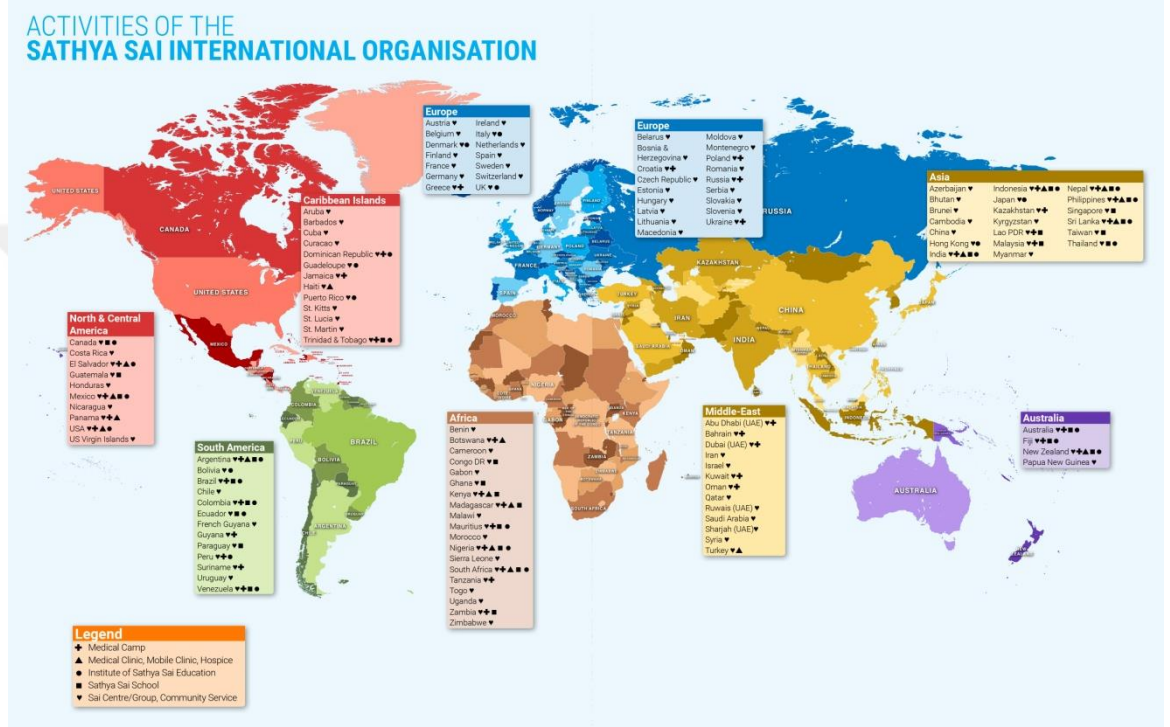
ACTIVITIES OF THE
SATHYA SAI INTERNATIONAL ORGANISATION

UNITED STATES
CANADA
UNITED STATES
MEXICO
COLOMBIA
PERU
BRAZIL
BOLIVIA
ARGENTINA
RUSSIA
KAZAKHSTAN
CHINA
IRAN
INDIA
AUSTRALIA
NIGERIA
ZAMBIA
SOUTH AFRICA

Europe
Austria ♥
Belgium ♥
Denmark ♥●
Finland ♥
France ♥
Germany ♥
Greece ♥✚
Ireland ♥
Italy ♥●
Netherlands ♥
Spain ♥
Sweden ♥
Switzerland ♥
UK ♥●

Europe
Belarus ♥
Bosnia & Herzegovina ♥
Croatia ♥✚
Czech Republic ♥
Estonia ♥
Hungary ♥
Latvia ♥
Lithuania ♥
Macedonia ♥
Moldova ♥
Montenegro ♥
Poland ♥✚
Romania ♥
Russia ♥✚
Serbia ♥
Slovakia ♥
Slovenia ♥
Ukraine ♥✚

Caribbean Islands
Aruba ♥
Barbados ♥
Cuba ♥
Curacao ♥
Dominican Republic ♥✚●
Guadeloupe ♥●
Jamaica ♥✚
Haiti ♥▲
Puerto Rico ♥●
St. Kitts ♥
St. Lucia ♥
St. Martin ♥
Trinidad & Tobago ♥✚■●

Asia
Azerbaijan ♥
Bhutan ♥
Brunei ♥
Cambodia ♥
China ♥
Hong Kong ♥●
India ♥✚▲■●
Indonesia ♥✚▲■●
Japan ♥●
Kazakhstan ♥✚
Kyrgyzstan ♥
Lao PDR ♥✚■
Malaysia ♥✚■
Myanmar ♥
Nepal ♥✚▲■●
Philippines ♥✚▲■●
Singapore ♥■
Sri Lanka ♥✚▲■●
Taiwan ♥■
Thailand ♥■●

North & Central America
Canada ♥■●
Costa Rica ♥
El Salvador ♥✚■●
Guatemala ♥■
Honduras ♥
Mexico ♥✚▲■●
Nicaragua ♥
Panama ♥✚▲
USA ♥✚▲●
US Virgin Islands ♥

South America
Argentina ♥✚▲■●
Bolivia ♥●
Brazil ♥✚■●
Chile ♥
Colombia ♥✚■●
Ecuador ♥■●
French Guyana ♥
Guyana ♥✚
Paraguay ♥
Peru ♥✚●
Suriname ♥✚
Uruguay ♥
Venezuela ♥✚■●

Africa
Benin ♥
Botswana ♥✚▲
Cameroon ♥
Congo DR ♥■
Gabon ♥
Ghana ♥■
Kenya ♥✚▲■
Madagascar ♥✚▲■
Malawi ♥
Mauritius ♥✚■●
Morocco ♥
Nigeria ♥✚▲■●
Sierra Leone ♥
South Africa ♥✚▲■●
Tanzania ♥✚
Togo ♥
Uganda ♥
Zambia ♥✚■
Zimbabwe ♥

Middle-East
Abu Dhabi (UAE) ♥✚
Bahrain ♥✚
Dubai (UAE) ♥✚
Iran ♥
Israel ♥
Kuwait ♥✚
Oman ♥✚
Qatar ♥
Ruwais (UAE) ♥
Saudi Arabia ♥
Sharjah (UAE)♥
Syria ♥
Turkey ♥▲

Australia
Australia ♥✚■●
Fiji ♥✚■●
New Zealand ♥✚▲■●
Papua New Guinea ♥

Legend
✚ Medical Camp
▲ Medical Clinic, Mobile Clinic, Hospice
● Institute of Sathya Sai Education
■ Sathya Sai School
♥ Sai Centre/Group, Community Service